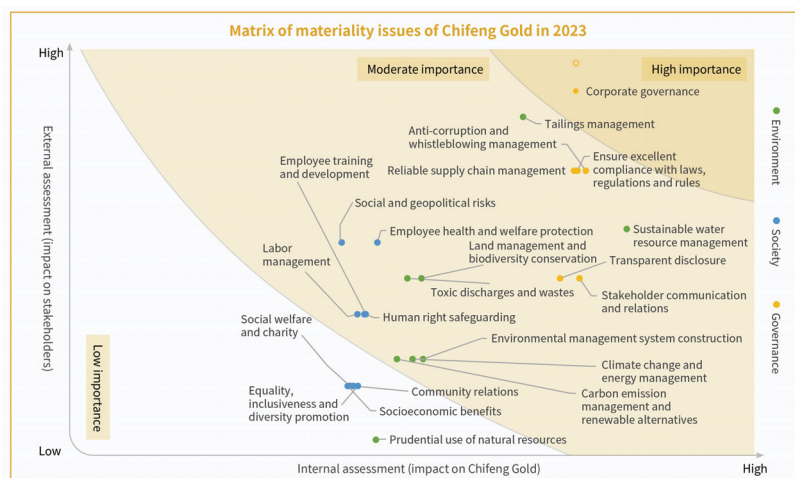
Matrix of materiality issues of Chifeng Gold in 2023

High

Moderate importance

High importance

Corporate governance

Tailings management

Anti-corruption and whistleblowing management

Reliable supply chain management

Ensure excellent compliance with laws, regulations and rules

Employee training and development

Social and geopolitical risks

Employee health and welfare protection

Sustainable water resource management

Labor management

Land management and biodiversity conservation

Transparent disclosure

Toxic discharges and wastes

Stakeholder communication and relations

Human right safeguarding

Social welfare and charity

Environmental management system construction

Low importance

Climate change and energy management

Equality, inclusiveness and diversity promotion

Community relations

Socioeconomic benefits

Carbon emission management and renewable alternatives

Prudential use of natural resources

Low

External assessment (impact on stakeholders)

Internal assessment (impact on Chifeng Gold)

High

Environment

Society

Governance